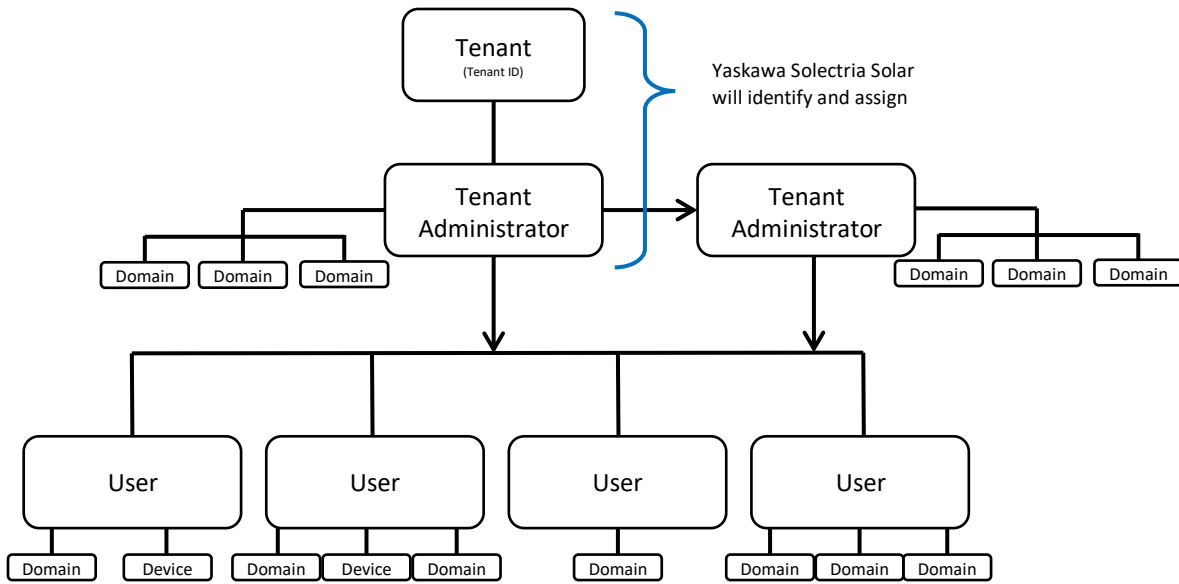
Tenant
(Tenant ID)

Yaskawa Solectria Solar will identify and assign

Tenant Administrator

Tenant Administrator

Domain Domain Domain

Domain Domain Domain

User

User

User

User

Domain Device

Domain Device Domain

Domain

Domain Domain Domain